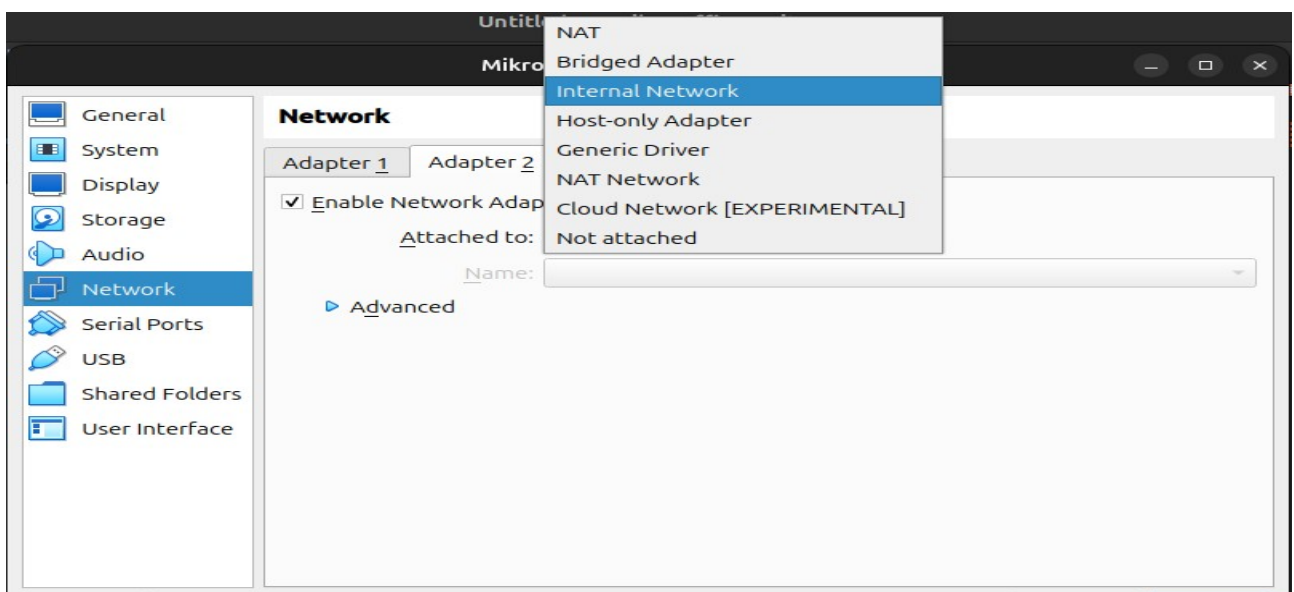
Untitl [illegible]

Mikro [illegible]

NAT
Bridged Adapter
Internal Network
Host-only Adapter
Generic Driver
NAT Network
Cloud Network [EXPERIMENTAL]
Not attached

General
System
Display
Storage
Audio
Network
Serial Ports
USB
Shared Folders
User Interface

Network

Adapter 1
Adapter 2

✓ Enable Network Adap

Attached to:

Name:

▷ Advanced